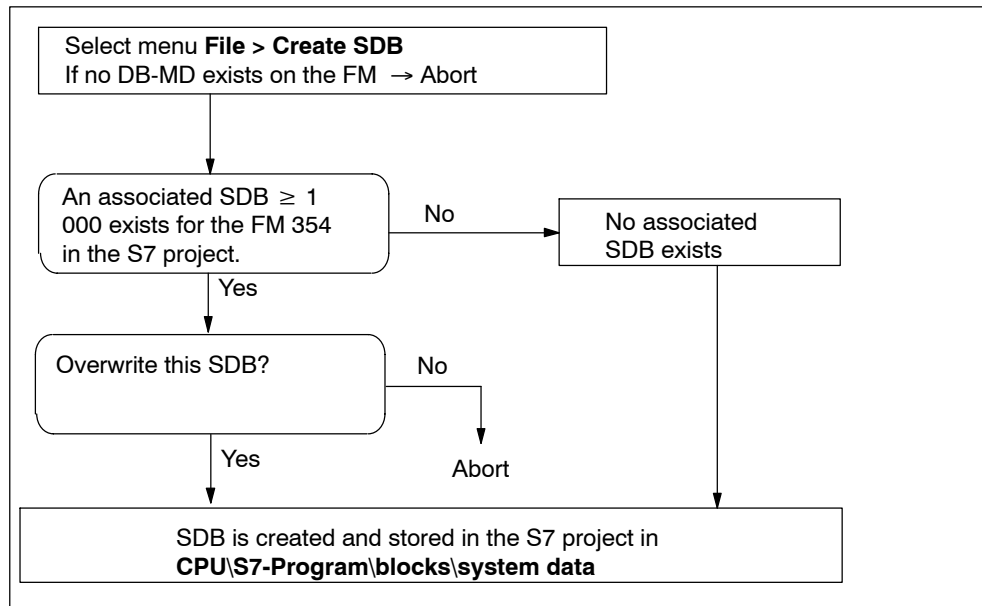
Select menu **File** > **Create SDB**
If no DB-MD exists on the FM $\rightarrow$ Abort

An associated SDB $\geq$ 1 000 exists for the FM 354 in the S7 project.

No

No associated SDB exists

Yes

Overwrite this SDB?

No

Abort

Yes

SDB is created and stored in the S7 project in **CPU\S7-Program\blocks\system data**